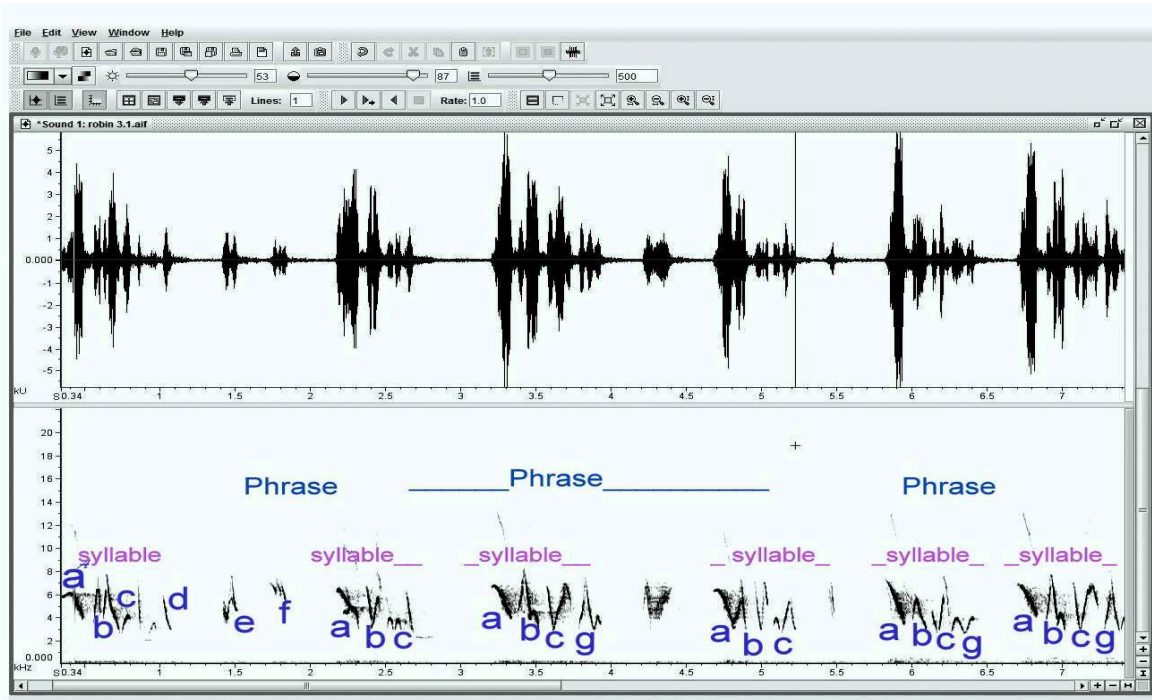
File Edit View Window Help

53 87 500

Lines: 1 Rate: 1.0

*Sound 1: robin 3.1.aif

5
4
3
2
1
0.000
-1
-2
-3
-4
-5
kU
S 0.34 1 1.5 2 2.5 3 3.5 4 4.5 5 5.5 6 6.5 7

20
18
16
14
12
10
8
6
4
2
0.000
kHz

Phrase ______Phrase___________ Phrase

syllable syllable__ _syllable__ _ syllable_ _syllable_ _syllable_

a b c d e f a b c a b c g a b c a b c g a b c g

S 0.34 1 1.5 2 2.5 3 3.5 4 4.5 5 5.5 6 6.5 7